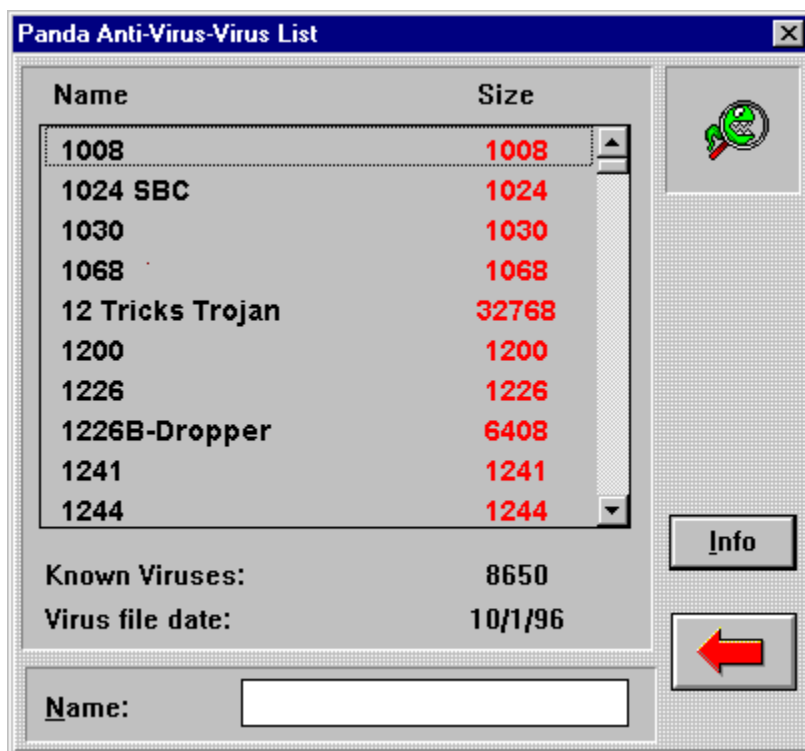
Panda Anti-Virus-Virus List

| Name | Size |
|---|---|
| 1008 | 1008 |
| 1024 SBC | 1024 |
| 1030 | 1030 |
| 1068 | 1068 |
| 12 Tricks Trojan | 32768 |
| 1200 | 1200 |
| 1226 | 1226 |
| 1226B-Dropper | 6408 |
| 1241 | 1241 |
| 1244 | 1244 |

Known Viruses: 8650

Virus file date: 10/1/96

Info

Name: